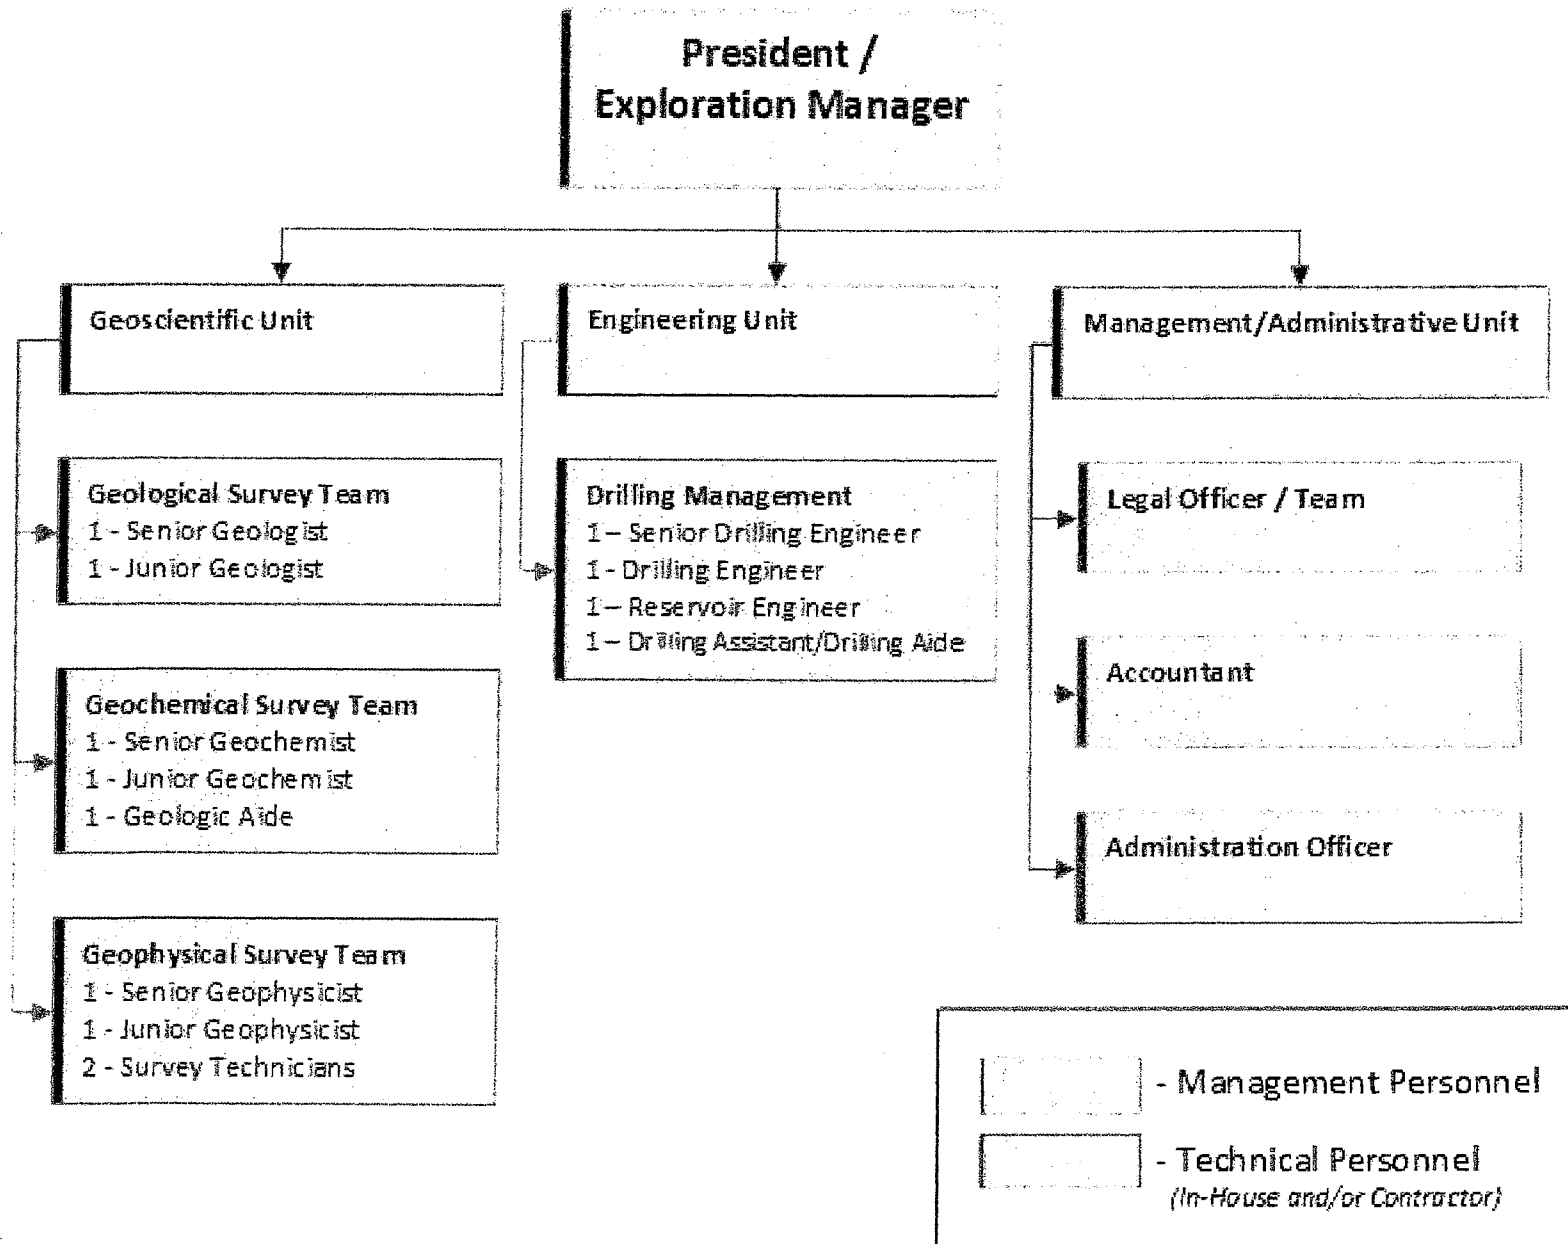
President / Exploration Manager

Geoscientific Unit

Engineering Unit

Management/Administrative Unit

Geological Survey Team
1 - Senior Geologist
1 - Junior Geologist

Geochemical Survey Team
1 - Senior Geochemist
1 - Junior Geochemist
1 - Geologic Aide

Geophysical Survey Team
1 - Senior Geophysicist
1 - Junior Geophysicist
2 - Survey Technicians

Drilling Management
1 – Senior Drilling Engineer
1 - Drilling Engineer
1 – Reservoir Engineer
1 – Drilling Assistant/Drilling Aide

Legal Officer / Team

Accountant

Administration Officer

- Management Personnel
- Technical Personnel
(In-House and/or Contractor)